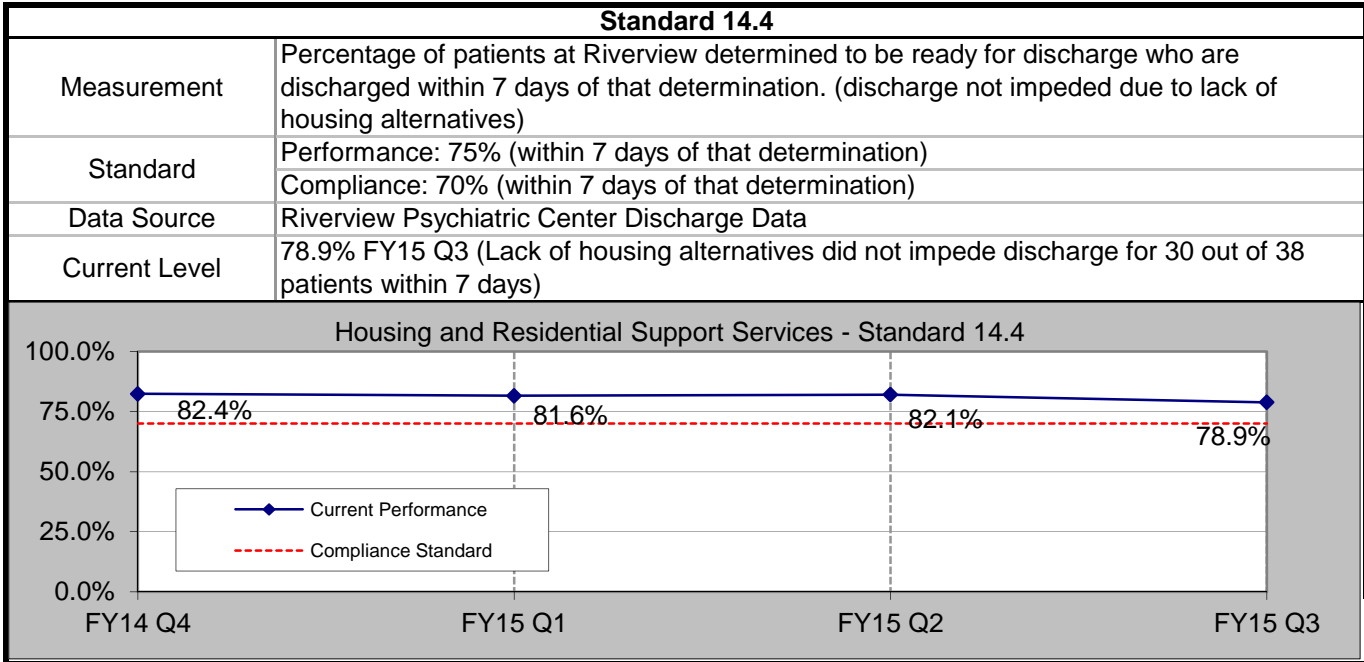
| Standard 14.4 | |
|---|---|
| Measurement | Percentage of patients at Riverview determined to be ready for discharge who are discharged within 7 days of that determination. (discharge not impeded due to lack of housing alternatives) |
| Standard | Performance: 75% (within 7 days of that determination) |
| | Compliance: 70% (within 7 days of that determination) |
| Data Source | Riverview Psychiatric Center Discharge Data |
| Current Level | 78.9% FY15 Q3 (Lack of housing alternatives did not impede discharge for 30 out of 38 patients within 7 days) |

Housing and Residential Support Services - Standard 14.4

100.0%
75.0%
50.0%
25.0%
0.0%

82.4%
81.6%
82.1%
78.9%

Current Performance
Compliance Standard

FY14 Q4
FY15 Q1
FY15 Q2
FY15 Q3